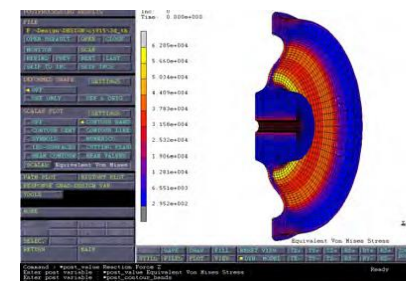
Inc: 0
Time: 0.000e+000

FILE
OPEN POST FILE
MONITOR
RESULTS
SKIP TO INC
DEFORMED SHAPE
SETTINGS
OFF
SCALAR PLOT
SETTINGS
OFF
CONTOUR BANDS
CONTOUR LINES
SYMBOLS
ISO-SURFACES
CUTTING PLANE
BEAM CONTOUR
BEAM VALUES
SCALAR Equivalent Von Mises
PATH PLOT
HISTORY PLOT
TOOLS
RETURN
MAIN

6.285e+004
5.660e+004
5.034e+004
4.409e+004
3.783e+004
3.158e+004
2.532e+004
1.906e+004
1.281e+004
6.551e+003
2.952e+002

Equivalent Von Mises Stress

Command : *post_value Reaction Force Z
Enter post variable : *post_value Equivalent Von Mises Stress
Enter post variable : *post_contour_bands
Ready